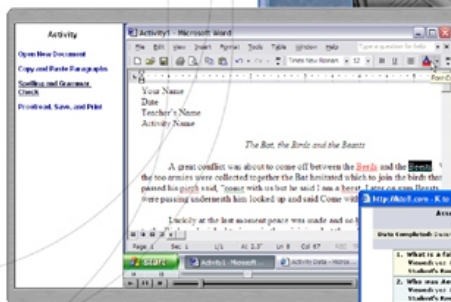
Activity

Open New Document

Copy and Paste Paragraphs

Spelling and Grammar Check

Proofread, Save, and Print

Activity1 - Microsoft Word

File Edit View Insert Format Tools Table Window Help

Type a question for help

Times New Roman 12

Font Color

Your Name
Date
Teacher's Name
Activity Name

The Bat, the Birds and the Beasts

A great conflict was about to come off between the Beirds and the Beasts. When the two armies were collected together the Bat hesitated which to join the birds that passed his perch and, "come with us but he said I am a beast. Later on some Beasts were passing underneath him looked up and said Come with

Luckily at the last moment peace was made and no

Page 1 Sec 1 1/1 At 1.3" Ln 8 Col 47

start Activity1 - Microsoft... Activity Data - Micro...

http://kto5.com - K to

Data Completed:

1. What is a
Wound:
Student's

2. Who was
Wound:
Student's